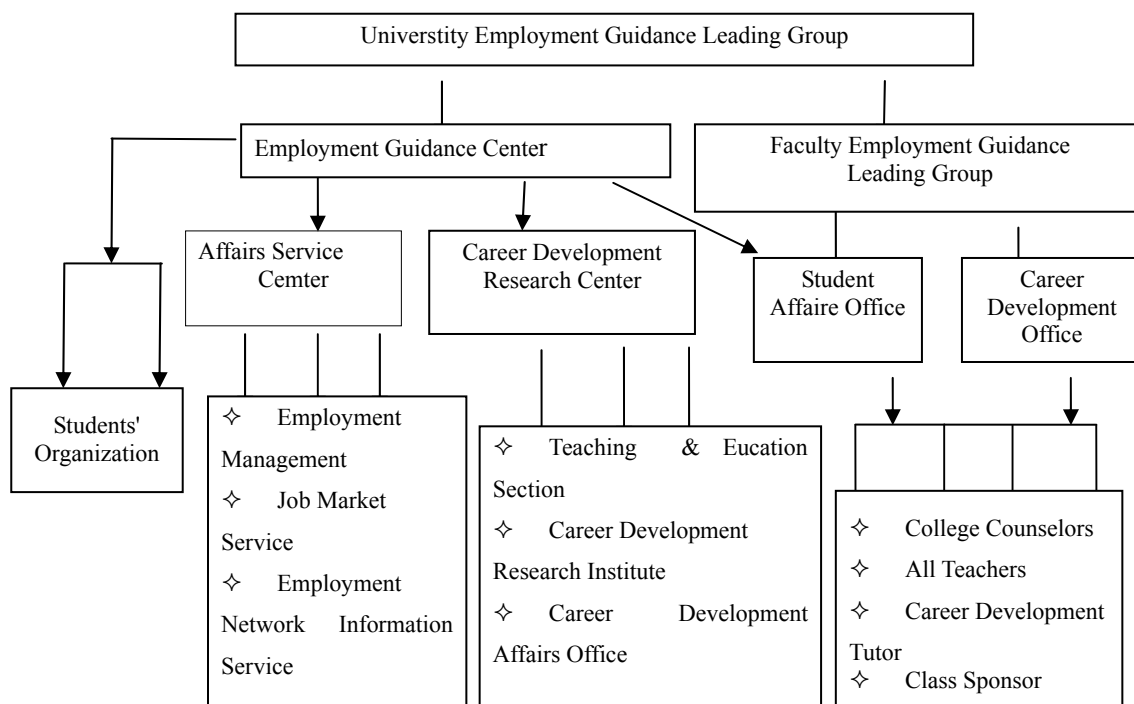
Universtity Employment Guidance Leading Group

Employment Guidance Center

Faculty Employment Guidance Leading Group

Affairs Service Cemter

Career Development Research Center

Student Affaire Office

Career Development Office

Students' Organization

✧ Employment Management
✧ Job Market Service
✧ Employment Network Information Service

✧ Teaching & Eucation Section
✧ Career Development Research Institute
✧ Career Development Affairs Office

✧ College Counselors
✧ All Teachers
✧ Career Development Tutor
✧ Class Sponsor